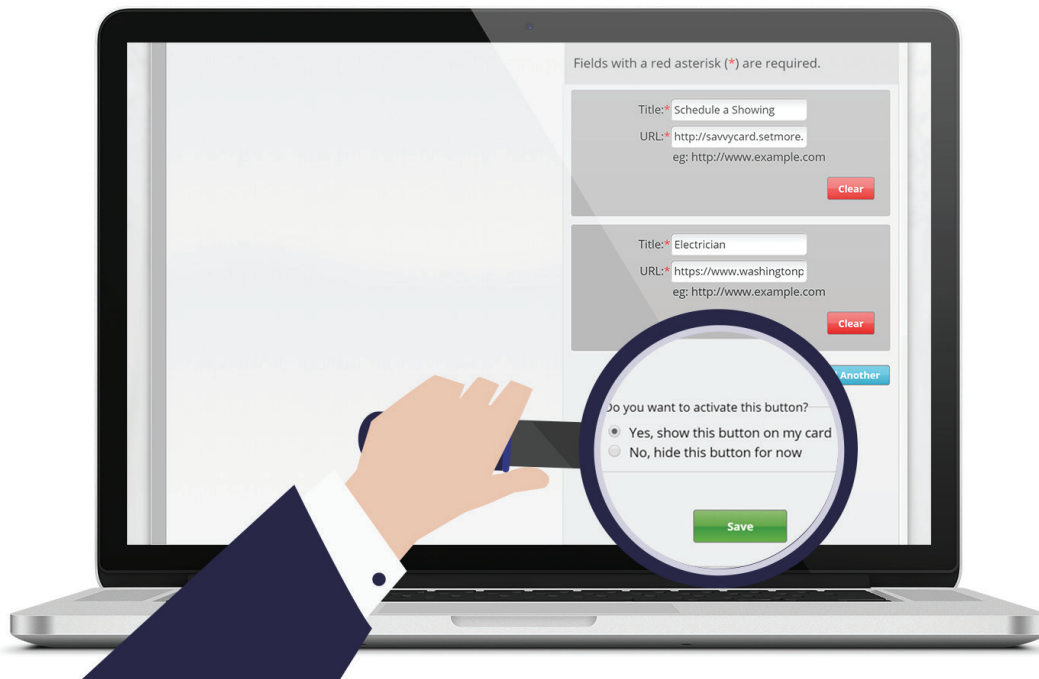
Fields with a red asterisk (*) are required.

Title:* Schedule a Showing
URL:* http://savvycard.setmore.
eg: http://www.example.com
Clear

Title:* Electrician
URL:* https://www.washingtonp
eg: http://www.example.com
Clear

Another

Do you want to activate this button?
Yes, show this button on my card
No, hide this button for now

Save